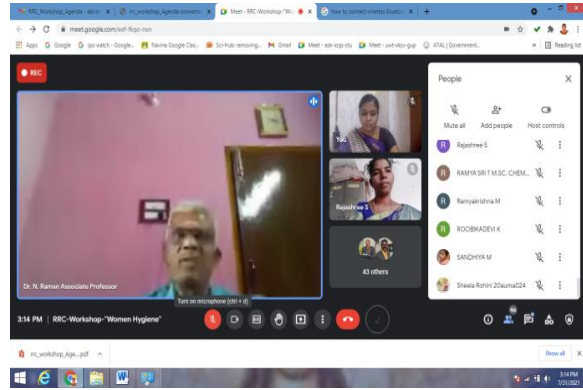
RRC_Workshop_Agenda - ebrsn ×
rrc_workshop_Agenda-converte ×
Meet - RRC-Workshop-"Wo ×
How to connect wireless bluetoo ×
+

meet.google.com/eef-fkqo-msn

Apps
Google
ipd watch - Google...
Navina Google Clas...
Sci-Hub removing...
Gmail
Meet - esk-iogp-sty
Meet - uvt-vkqv-gup
ATAL | Government...
Reading list

REC

You
Rajashree S
43 others

Dr. N. Raman Associate Professor

Turn on microphone (ctrl + d)

3:14 PM | RRC-Workshop-"Women Hygiene"

People

Mute all
Add people
Host controls

Rajashree S
RAMYA SRI T M.SC. CHEM...
Ramyakrishna M
ROOBIKADEVI K
SANDHIYA M
Sheela Rohini 20auma024

rrc_workshop_Age....pdf

Show all

3:14 PM
7/31/2021